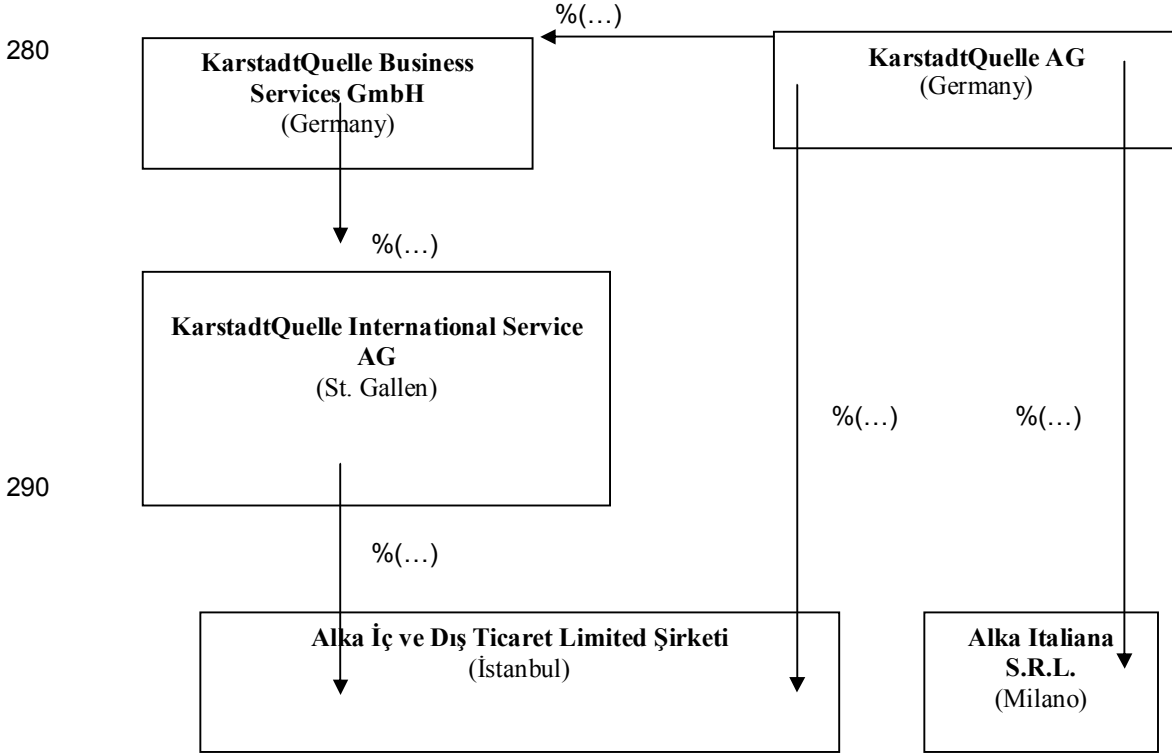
%(…)

280

**KarstadtQuelle Business Services GmbH**
(Germany)

**KarstadtQuelle AG**
(Germany)

%(…)

**KarstadtQuelle International Service AG**
(St. Gallen)

%(…)

%(…)

290

%(…)

**Alka İç ve Dış Ticaret Limited Şirketi**
(İstanbul)

**Alka Italiana S.R.L.**
(Milano)